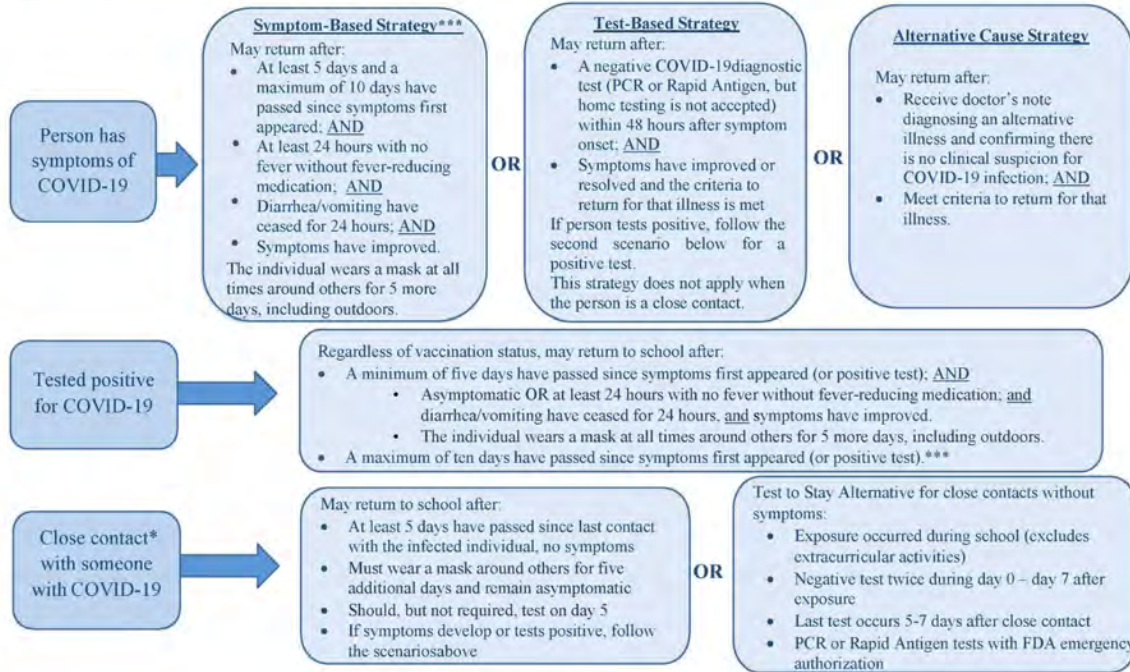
Person has symptoms of COVID-19

Symptom-Based Strategy***

May return after:

- At least 5 days and a maximum of 10 days have passed since symptoms first appeared; AND
- At least 24 hours with no fever without fever-reducing medication; AND
- Diarrhea/vomiting have ceased for 24 hours; AND
- Symptoms have improved.

The individual wears a mask at all times around others for 5 more days, including outdoors.

OR

Test-Based Strategy

May return after:

- A negative COVID-19diagnostic test (PCR or Rapid Antigen, but home testing is not accepted) within 48 hours after symptom onset; AND
- Symptoms have improved or resolved and the criteria to return for that illness is met

If person tests positive, follow the second scenario below for a positive test.

This strategy does not apply when the person is a close contact.

OR

Alternative Cause Strategy

May return after:

- Receive doctor's note diagnosing an alternative illness and confirming there is no clinical suspicion for COVID-19 infection; AND
- Meet criteria to return for that illness.

Tested positive for COVID-19

Regardless of vaccination status, may return to school after:

- A minimum of five days have passed since symptoms first appeared (or positive test); AND
  - Asymptomatic OR at least 24 hours with no fever without fever-reducing medication; and diarrhea/vomiting have ceased for 24 hours, and symptoms have improved.
  - The individual wears a mask at all times around others for 5 more days, including outdoors.
- A maximum of ten days have passed since symptoms first appeared (or positive test).***

Close contact* with someone with COVID-19

May return to school after:

- At least 5 days have passed since last contact with the infected individual, no symptoms
- Must wear a mask around others for five additional days and remain asymptomatic
- Should, but not required, test on day 5
- If symptoms develop or tests positive, follow the scenariosabove

OR

Test to Stay Alternative for close contacts without symptoms:

- Exposure occurred during school (excludes extracurricular activities)
- Negative test twice during day 0 – day 7 after exposure
- Last test occurs 5-7 days after close contact
- PCR or Rapid Antigen tests with FDA emergency authorization